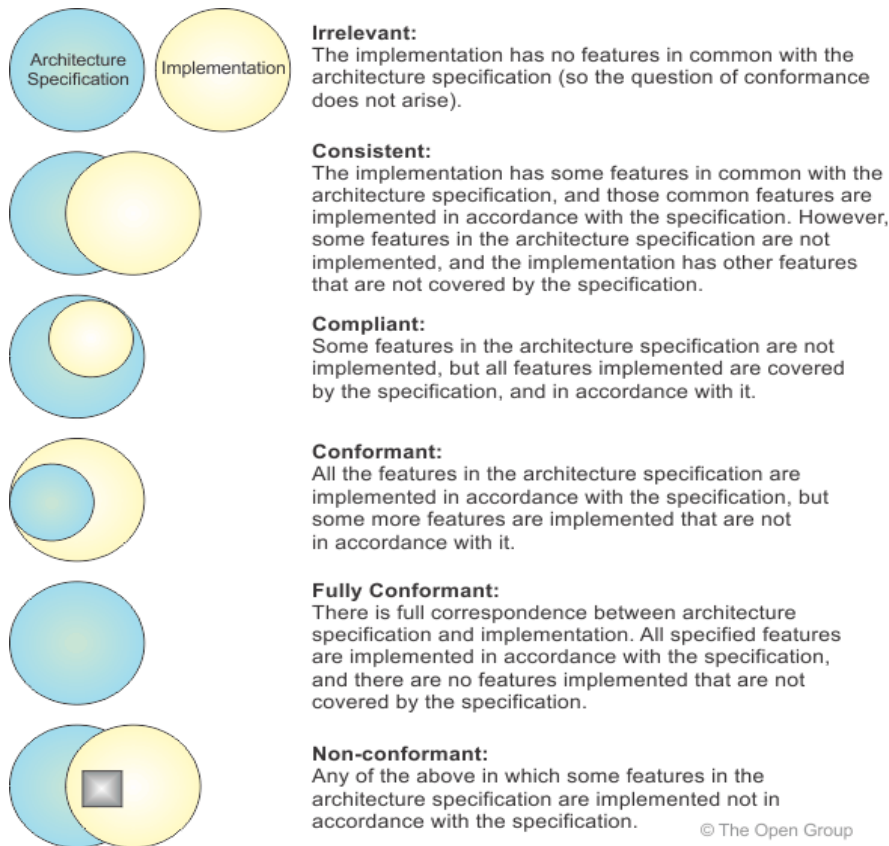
Architecture Specification

Implementation

**Irrelevant:**
The implementation has no features in common with the architecture specification (so the question of conformance does not arise).

**Consistent:**
The implementation has some features in common with the architecture specification, and those common features are implemented in accordance with the specification. However, some features in the architecture specification are not implemented, and the implementation has other features that are not covered by the specification.

**Compliant:**
Some features in the architecture specification are not implemented, but all features implemented are covered by the specification, and in accordance with it.

**Conformant:**
All the features in the architecture specification are implemented in accordance with the specification, but some more features are implemented that are not in accordance with it.

**Fully Conformant:**
There is full correspondence between architecture specification and implementation. All specified features are implemented in accordance with the specification, and there are no features implemented that are not covered by the specification.

**Non-conformant:**
Any of the above in which some features in the architecture specification are implemented not in accordance with the specification.

© The Open Group